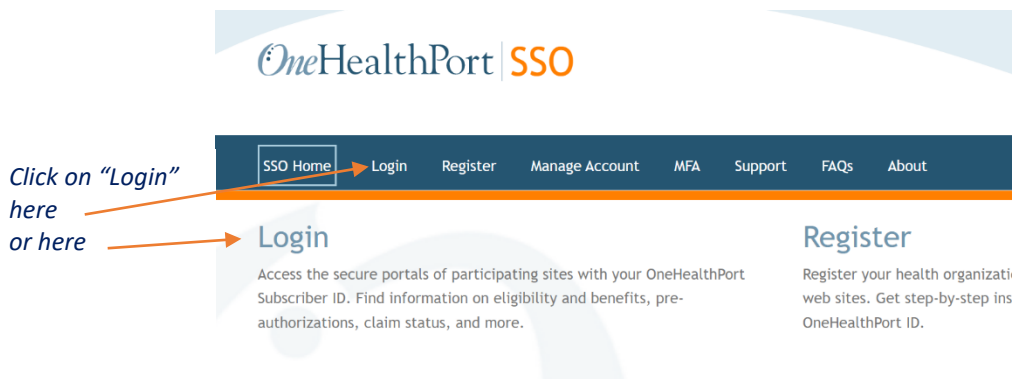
OneHealthPort | SSO

SSO Home Login Register Manage Account MFA Support FAQs About

Click on "Login" here
or here

Login

Access the secure portals of participating sites with your OneHealthPort Subscriber ID. Find information on eligibility and benefits, pre-authorizations, claim status, and more.

Register

Register your health organizati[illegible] web sites. Get step-by-step ins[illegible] OneHealthPort ID.